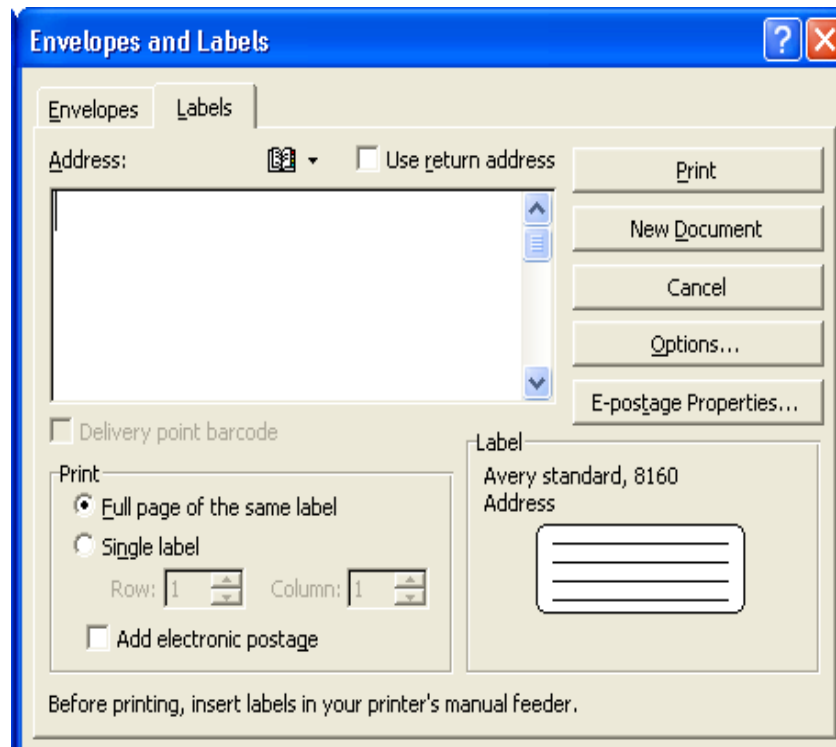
Envelopes and Labels

Envelopes Labels

Address:

Use return address

Print

New Document

Cancel

Options...

E-postage Properties...

Delivery point barcode

Print

Full page of the same label

Single label

Row: 1 Column: 1

Add electronic postage

Label

Avery standard, 8160
Address

Before printing, insert labels in your printer's manual feeder.